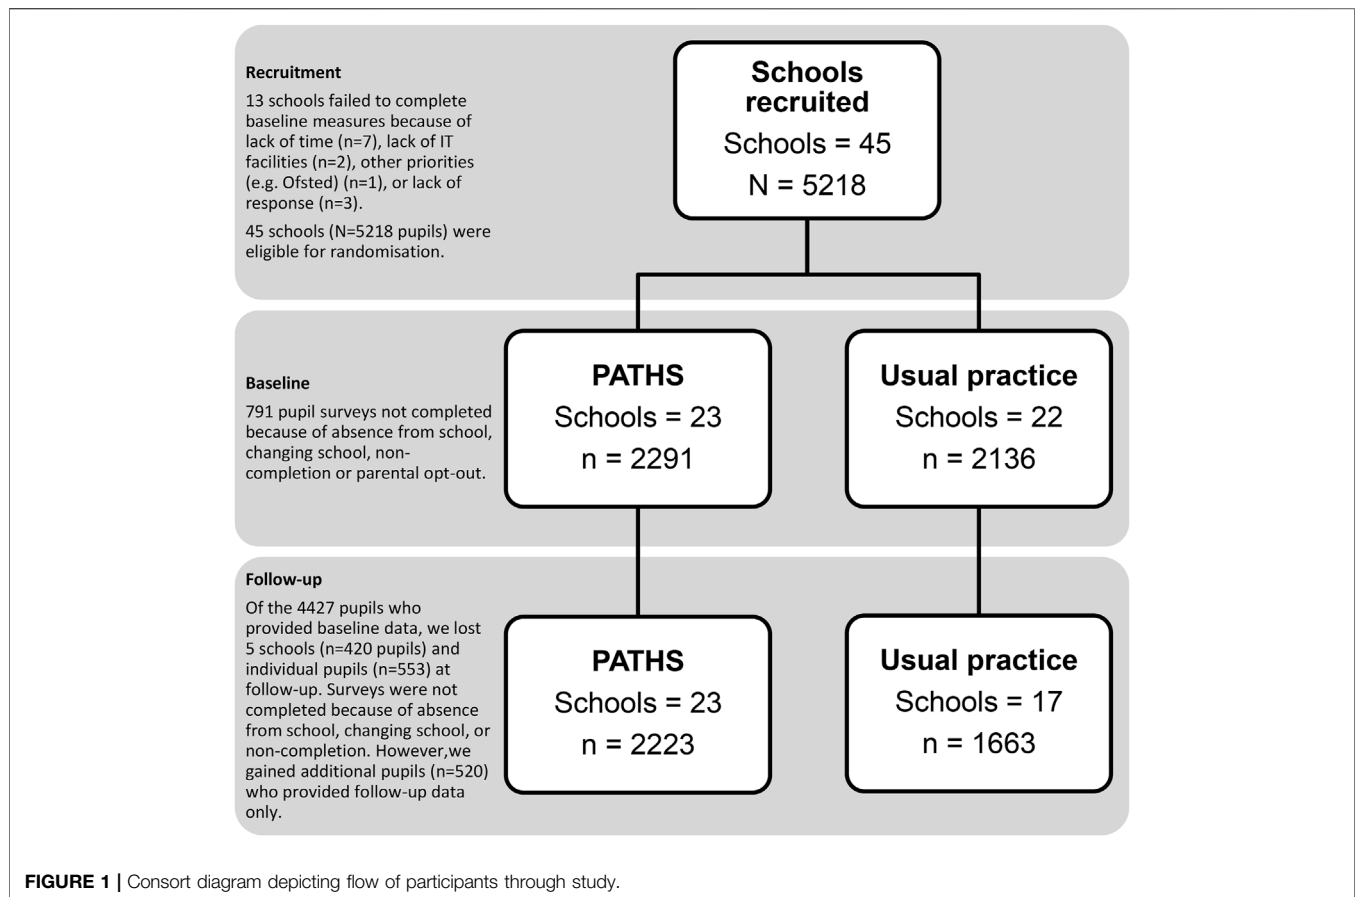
Recruitment

13 schools failed to complete baseline measures because of lack of time (n=7), lack of IT facilities (n=2), other priorities (e.g. Ofsted) (n=1), or lack of response (n=3).

45 schools (N=5218 pupils) were eligible for randomisation.

Schools recruited
Schools = 45
N = 5218

Baseline

791 pupil surveys not completed because of absence from school, changing school, non-completion or parental opt-out.

PATHS
Schools = 23
n = 2291

Usual practice
Schools = 22
n = 2136

Follow-up

Of the 4427 pupils who provided baseline data, we lost 5 schools (n=420 pupils) and individual pupils (n=553) at follow-up. Surveys were not completed because of absence from school, changing school, or non-completion. However,we gained additional pupils (n=520) who provided follow-up data only.

PATHS
Schools = 23
n = 2223

Usual practice
Schools = 17
n = 1663

FIGURE 1 | Consort diagram depicting flow of participants through study.